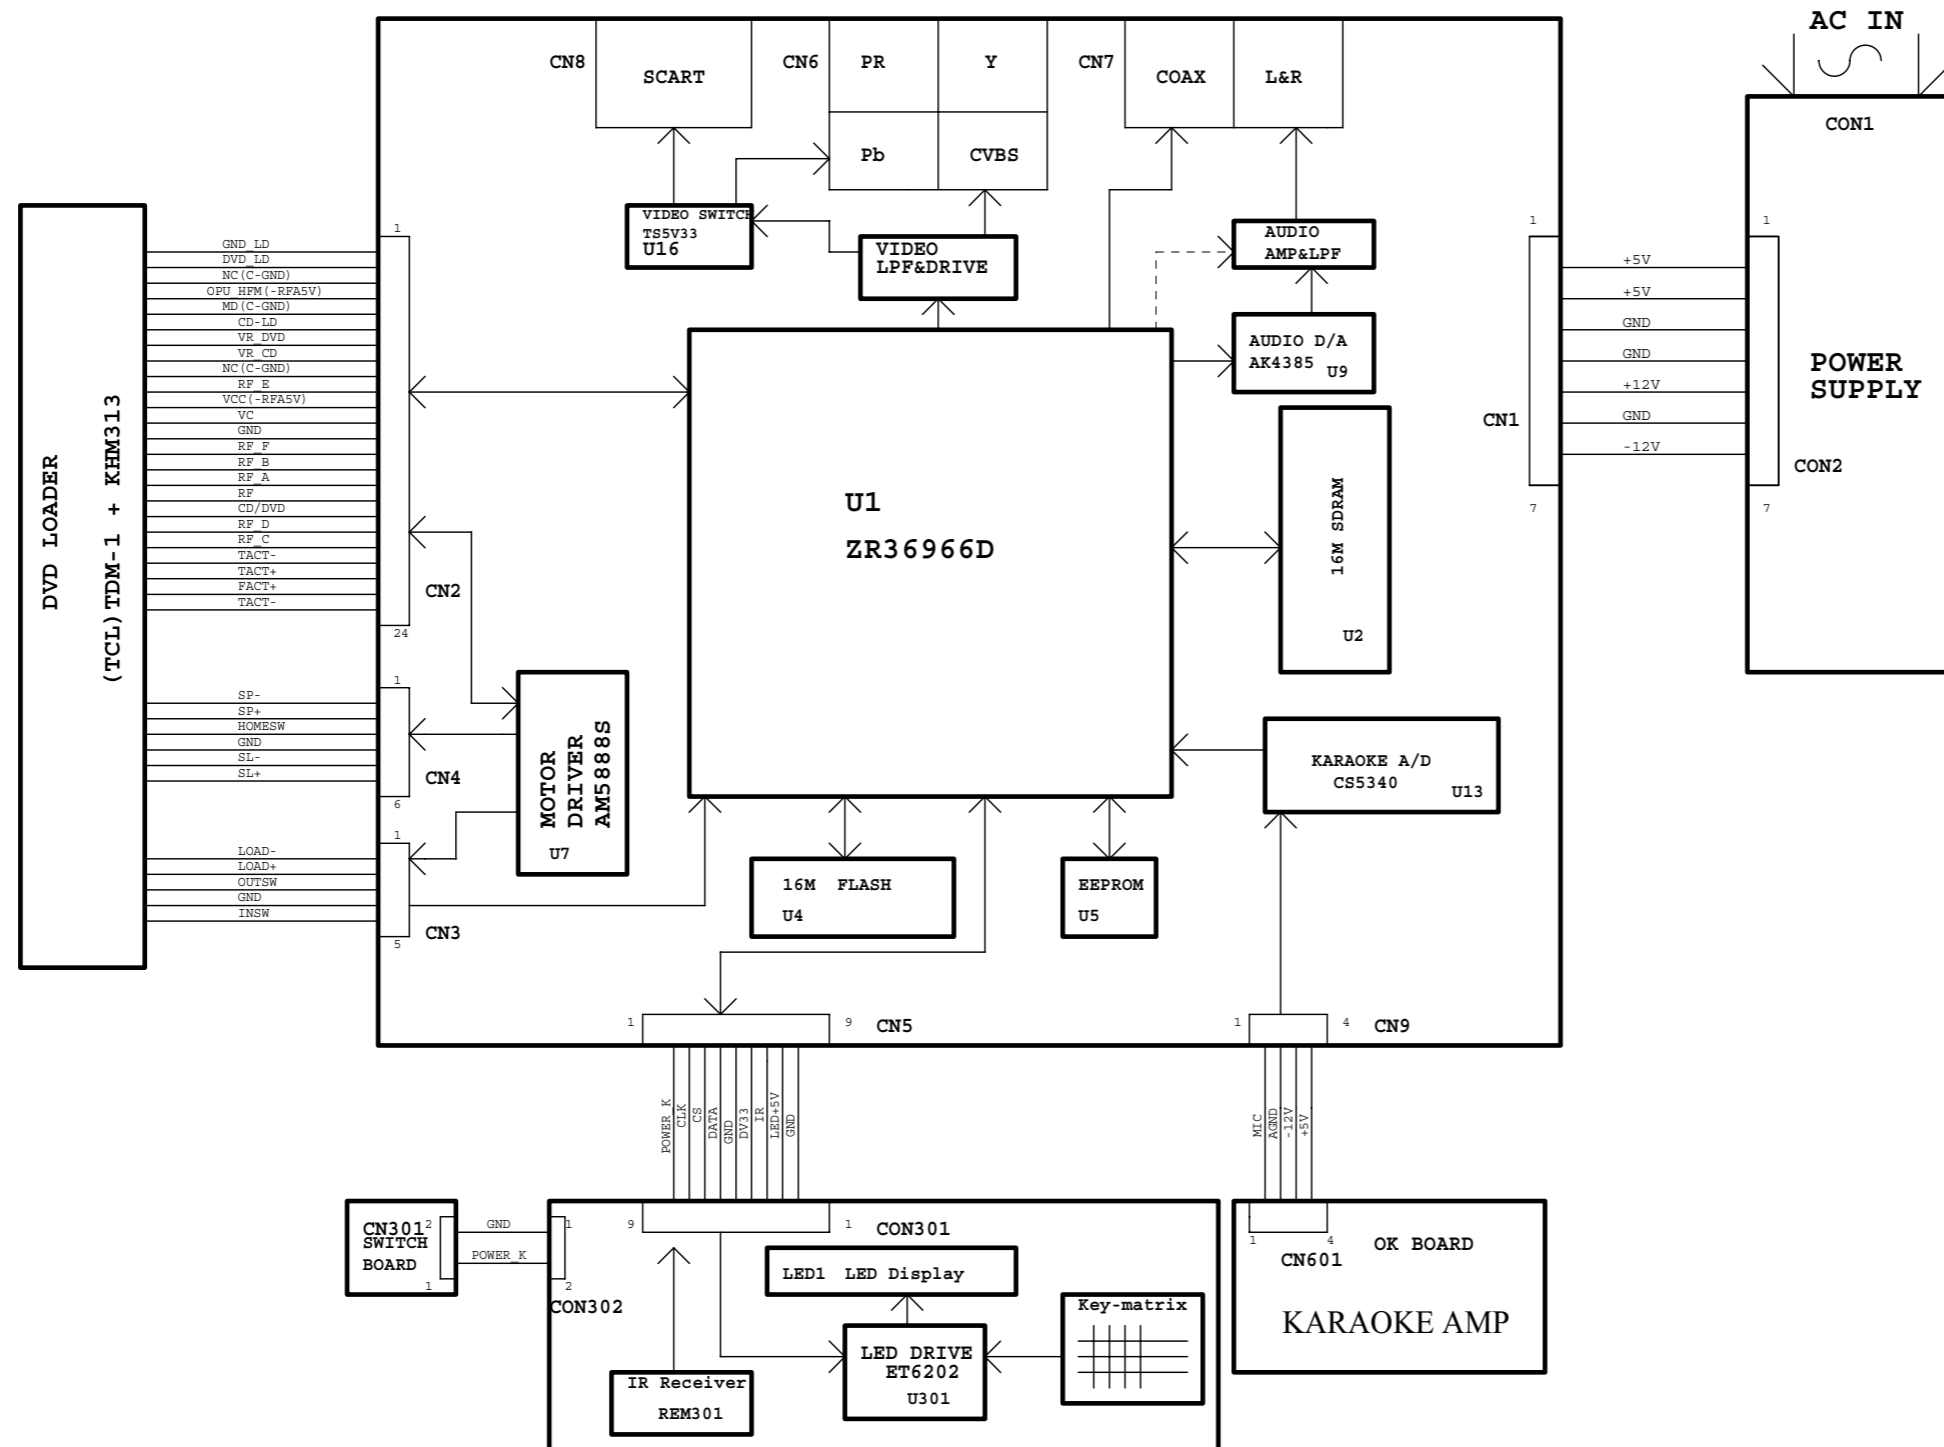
AC IN

CN8 SCART
CN6 PR Y Pb CVBS
CN7 COAX L&R

CON1

VIDEO SWITCH TS5V33 U16
VIDEO LPF&DRIVE
AUDIO AMP&LPF
AUDIO D/A AK4385 U9

DVD LOADER
(TCL)TDM-1 + KHM313

1
GND_LD
DVD_LD
NC(C-GND)
OPU_HFM(-RFA5V)
MD(C-GND)
CD-LD
VR_DVD
VR_CD
NC(C-GND)
RF_E
VCC(-RFA5V)
VC
GND
RF_F
RF_B
RF_A
RF
CD/DVD
RF_D
RF_C
TACT-
TACT+
FACT+
TACT-
24
CN2

1
SP-
SP+
HOMESW
GND
SL-
SL+
6
CN4

1
LOAD-
LOAD+
OUTSW
GND
INSW
5
CN3

MOTOR DRIVER AM5888S
U7

U1
ZR36966D

16M SDRAM
U2

1 CN1 7
+5V
+5V
GND
GND
+12V
GND
-12V
1 7
CON2
POWER SUPPLY

KARAOKE A/D CS5340 U13

16M FLASH U4
EEPROM U5

1 9 CN5
1 4 CN9

POWER_K CLK CS DATA GND DV33 IR LED+5V GND
MIC AGND -12V +5V

CN301 SWITCH BOARD 2 1
GND
POWER_K
1 2
CON302

9 1 CON301
LED1 LED Display
Key-matrix
LED DRIVE ET6202 U301
IR Receiver REM301

1 4
CN601 OK BOARD
KARAOKE AMP